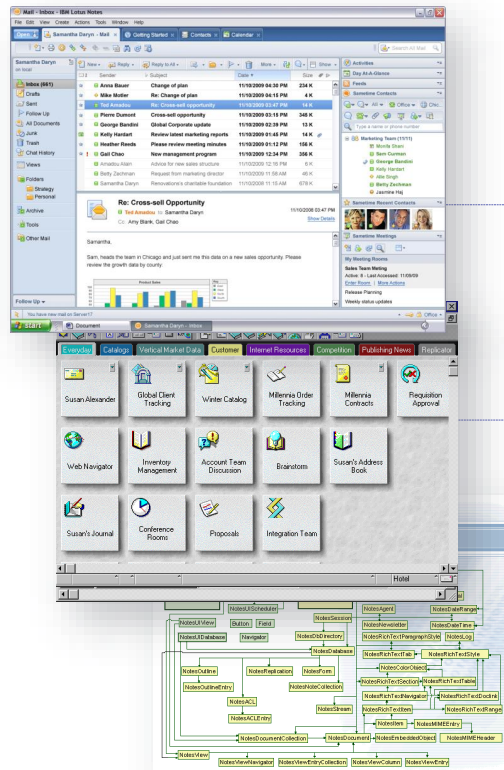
Mail - Inbox - IBM Lotus Notes
File Edit View Create Actions Tools Window Help
Open | Samantha Daryn - Mail | Getting Started | Contacts | Calendar
Search All Mail
Samantha Daryn on local
Inbox (691)
Drafts
Sent
Follow Up
All Documents
Junk
Trash
Chat History
Views
Folders
Strategy
Personal
Archive
Tools
Other Mail
Follow Up
New | Reply | Reply to All | More | Show
Sender | Subject | Date | Size
Anna Bauer | Change of plan | 11/10/2009 04:30 PM | 234 K
Mike Molter | Re: Change of plan | 11/10/2009 04:15 PM | 4 K
Ted Amadou | Re: Cross-sell opportunity | 11/10/2009 03:47 PM | 14 K
Pierre Dumont | Cross-sell opportunity | 11/10/2009 03:15 PM | 348 K
George Bandini | Global Corporate update | 11/10/2009 02:39 PM | 13 K
Kelly Hartart | Review latest marketing reports | 11/10/2009 01:15 PM | 14 K
Heather Reeds | Please review meeting minutes | 11/10/2009 01:12 PM | 156 K
Gail Chao | New management program | 11/10/2009 12:34 PM | 306 K
Amadou Alain | Advice for new sales structure | 11/10/2009 12:16 PM | 6 K
Betty Zechman | Request from marketing director | 11/10/2009 11:58 AM | 46 K
Samantha Daryn | Renovation's charitable foundation | 11/10/2009 11:15 AM | 678 K
Re: Cross-sell Opportunity
Ted Amadou to Samantha Daryn
Cc Amy Blank, Gail Chao
11/10/2009 03:47 PM
Show Details
Samantha,
Sam, heads the team in Chicago and just sent me this data on a new sales opportunity. Please review the growth data by county.
Activities
Day At-A-Glance
Feeds
Sametime Contacts
Type a name or phone number
Marketing Team (1/11)
Marilla Shain
Sam Cusman
George Bandini
Kelly Hartart
Alte Singh
Betty Zechman
Jasmine Haj
Sametime Recent Contacts
Sametime Meetings
My Meeting Rooms
Sales Team Meeting
Active: 8 - Last Accessed: 11/06/09
Enter Room | More Actions
Release Planning
Weekly status updates
You have new mail on Server17
Start | Document | Samantha Daryn - Inbox
Everyday | Catalogs | Vertical Market Data | Customer | Internet Resources | Competition | Publishing News | Replicator
Susan Alexander
Global Client Tracking
Winter Catalog
Millennia Order Tracking
Millennia Contracts
Requisition Approval
Web Navigator
Inventory Management
Account Team Discussion
Brainstorm
Susan's Address Book
Susan's Journal
Conference Rooms
Proposals
Integration Team
Hotel
NotesUIScheduler
NotesUIView
Button
Field
NotesSession
NotesAgent
NotesDateRange
NotesUIDatabase
Navigator
NotesDbDirectory
NotesNewsletter
NotesRichTextParagraphStyle
NotesLog
NotesDatabase
NotesRichTextTab
NotesRichTextStyle
NotesOutline
NotesReplication
NotesForm
NotesColorObject
NotesOutlineEntry
NotesNoteCollection
NotesRichTextSection
NotesRichTextTable
NotesACL
NotesRichTextNavigator
NotesRichTextDoclink
NotesACLEntry
NotesStream
NotesRichTextItem
NotesRichTextRange
NotesItem
NotesMIMEEntry
NotesDocumentCollection
NotesDocument
NotesEmbeddedObject
NotesMIMEHeader
NotesView
NotesViewNavigator
NotesViewEntryCollection
NotesViewColumn
NotesViewEntry